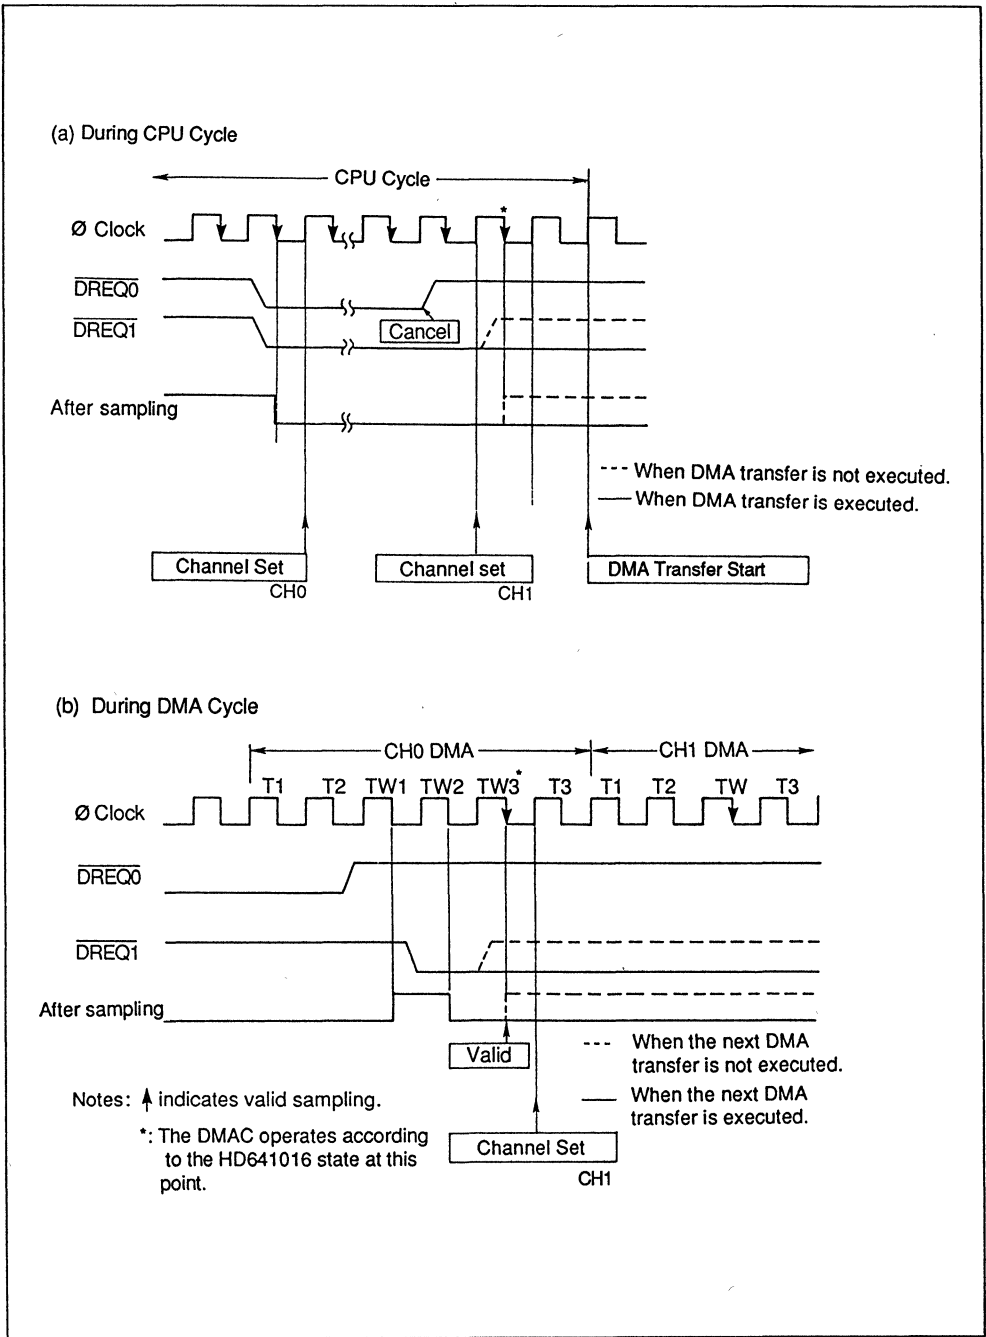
(a) During CPU Cycle

CPU Cycle

Ø Clock

*

$\overline{DREQ0}$

$\overline{DREQ1}$

Cancel

After sampling

--- When DMA transfer is not executed.

— When DMA transfer is executed.

Channel Set

CH0

Channel set

CH1

DMA Transfer Start

(b) During DMA Cycle

CH0 DMA

CH1 DMA

T1 T2 TW1 TW2 TW3* T3 T1 T2 TW T3

Ø Clock

$\overline{DREQ0}$

$\overline{DREQ1}$

After sampling

Valid

--- When the next DMA transfer is not executed.

— When the next DMA transfer is executed.

Notes: ↑ indicates valid sampling.

*: The DMAC operates according to the HD641016 state at this point.

Channel Set

CH1